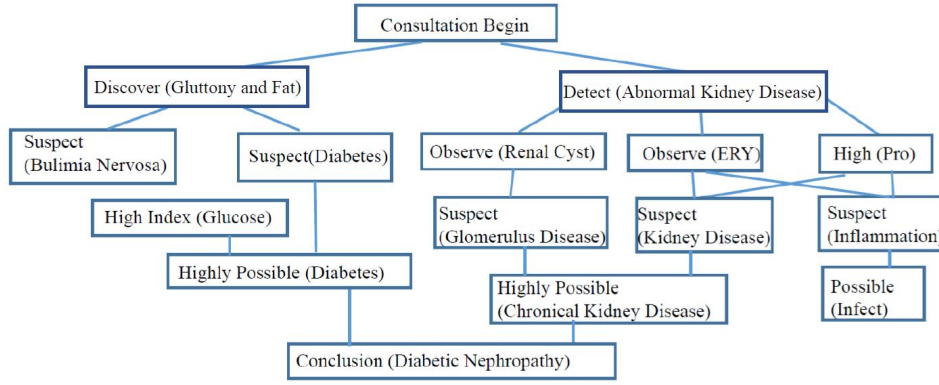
Consultation Begin

Discover (Gluttony and Fat)

Detect (Abnormal Kidney Disease)

Suspect (Bulimia Nervosa)

Suspect(Diabetes)

Observe (Renal Cyst)

Observe (ERY)

High (Pro)

High Index (Glucose)

Suspect (Glomerulus Disease)

Suspect (Kidney Disease)

Suspect (Inflammation)

Highly Possible (Diabetes)

Highly Possible (Chronical Kidney Disease)

Possible (Infect)

Conclusion (Diabetic Nephropathy)